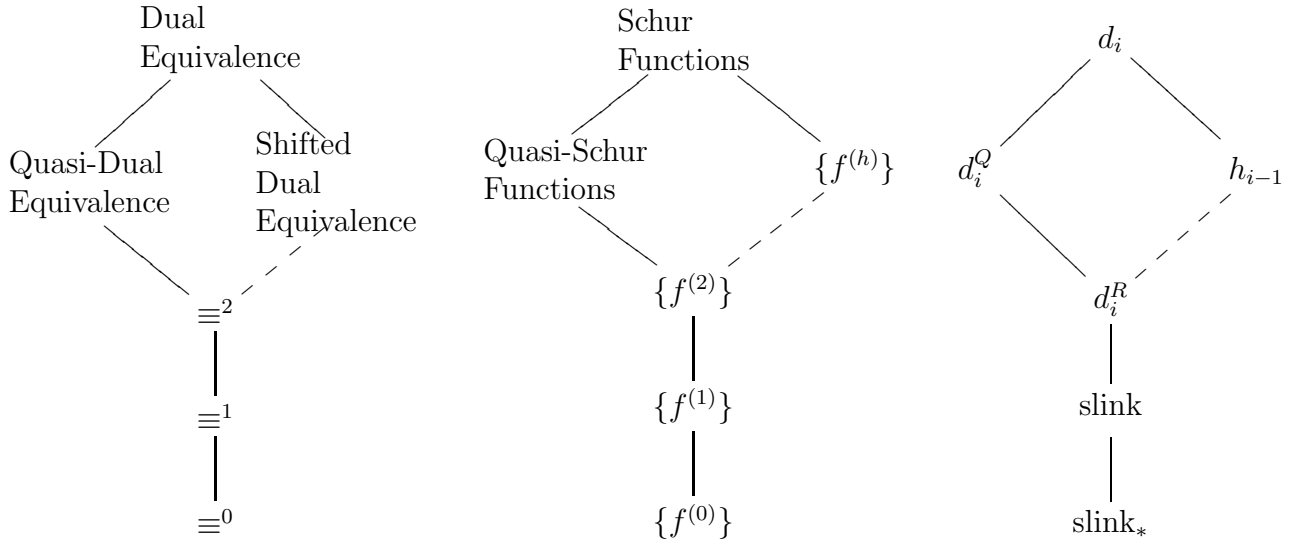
Dual Equivalence

Quasi-Dual Equivalence

Shifted Dual Equivalence

$\equiv^2$

$\equiv^1$

$\equiv^0$

Schur Functions

Quasi-Schur Functions

$\{f^{(h)}\}$

$\{f^{(2)}\}$

$\{f^{(1)}\}$

$\{f^{(0)}\}$

$d_i$

$d_i^Q$

$h_{i-1}$

$d_i^R$

slink

$\text{slink}_*$